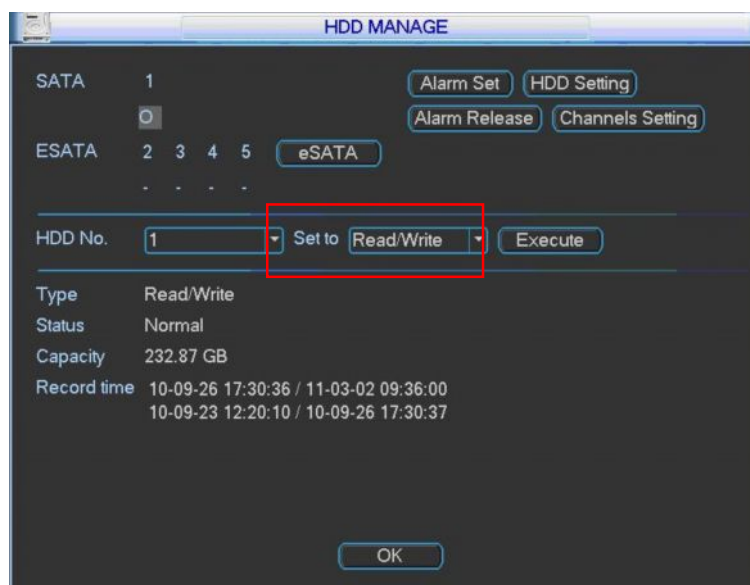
HDD MANAGE

SATA 1
O
Alarm Set HDD Setting
Alarm Release Channels Setting
ESATA 2 3 4 5 eSATA
- - - -

HDD No. 1 Set to Read/Write Execute

Type Read/Write
Status Normal
Capacity 232.87 GB
Record time 10-09-26 17:30:36 / 11-03-02 09:36:00
10-09-23 12:20:10 / 10-09-26 17:30:37

OK